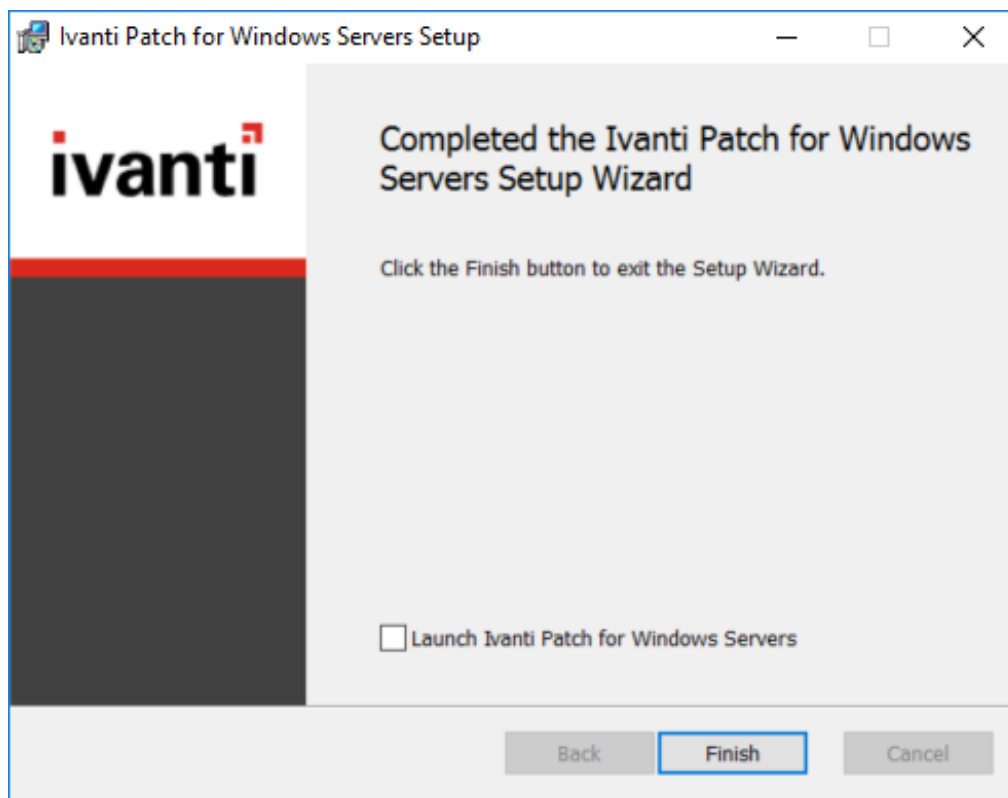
Ivanti Patch for Windows Servers Setup

ivanti

Completed the Ivanti Patch for Windows Servers Setup Wizard

Click the Finish button to exit the Setup Wizard.

Launch Ivanti Patch for Windows Servers

Back
Finish
Cancel